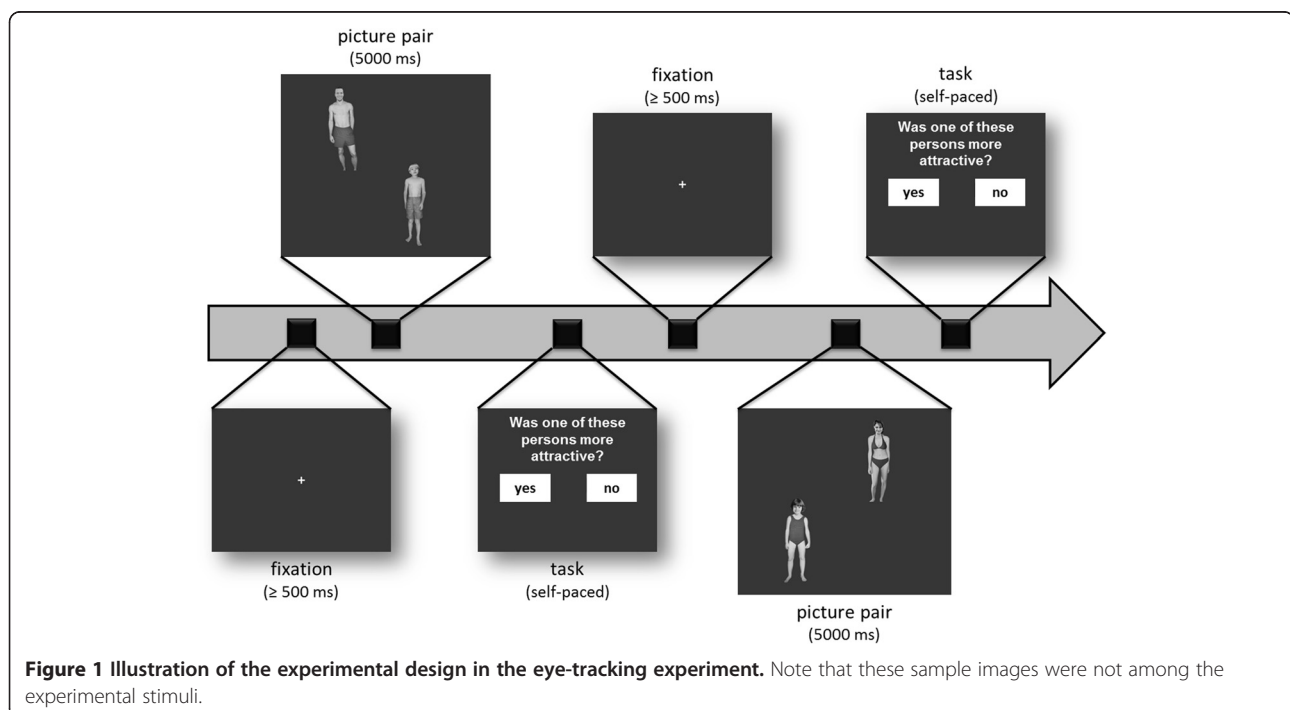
picture pair
(5000 ms)

fixation
(≥ 500 ms)
+

task
(self-paced)
Was one of these persons more attractive?
yes no

+
fixation
(≥ 500 ms)

Was one of these persons more attractive?
yes no
task
(self-paced)

picture pair
(5000 ms)

**Figure 1 Illustration of the experimental design in the eye-tracking experiment.** Note that these sample images were not among the experimental stimuli.